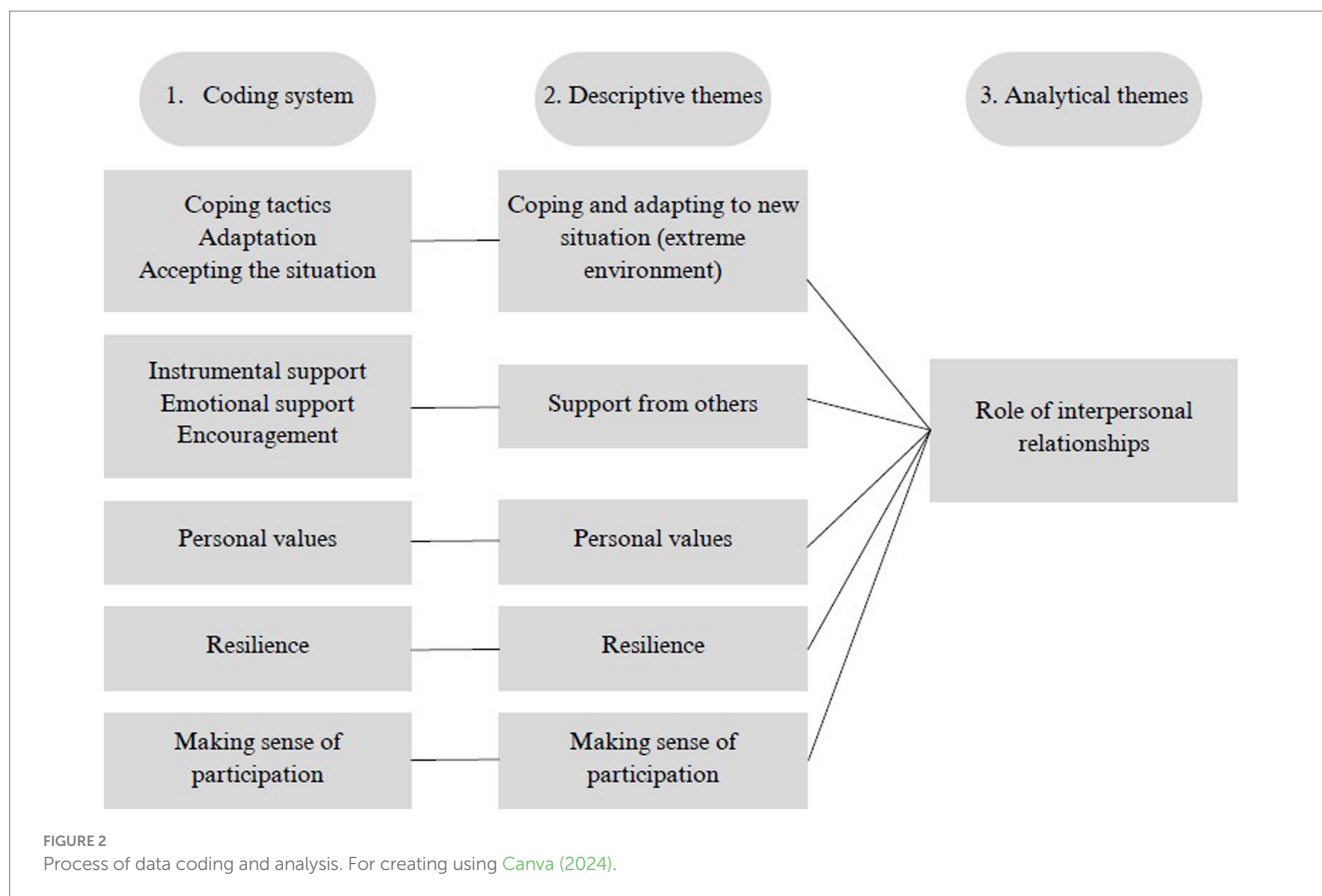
1. Coding system

2. Descriptive themes

3. Analytical themes

Coping tactics
Adaptation
Accepting the situation

Coping and adapting to new situation (extreme environment)

Instrumental support
Emotional support
Encouragement

Support from others

Role of interpersonal relationships

Personal values

Personal values

Resilience

Resilience

Making sense of participation

Making sense of participation

FIGURE 2
Process of data coding and analysis. For creating using Canva (2024).